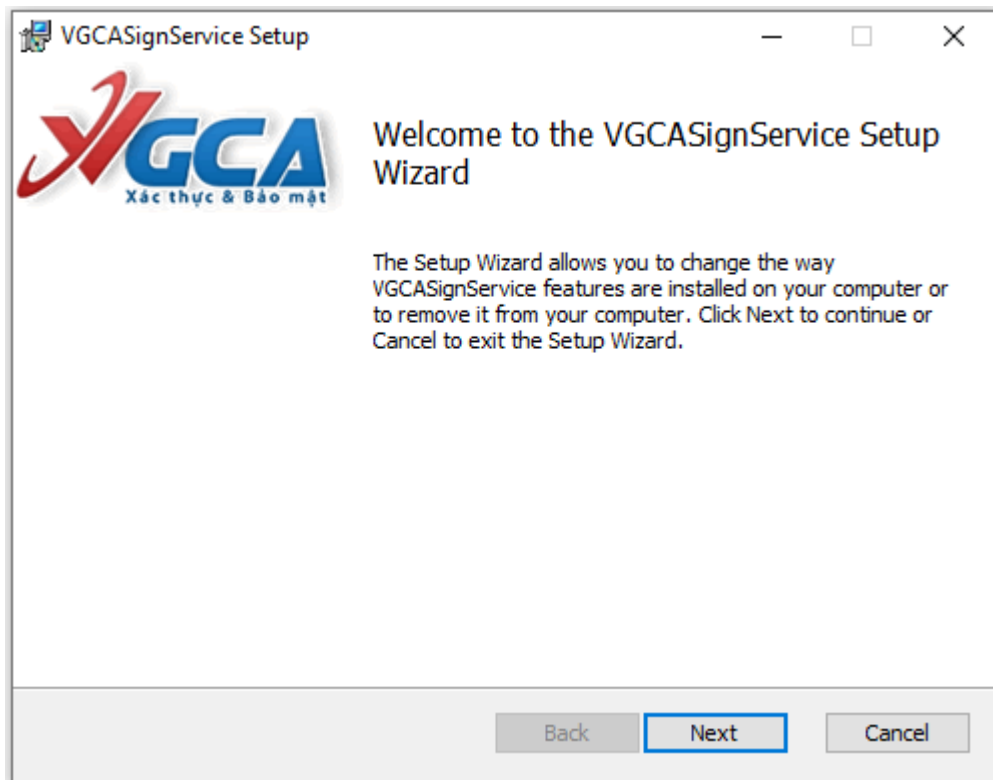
VGCASignService Setup

VGCA
Xác thực & Bảo mật

Welcome to the VGCASignService Setup Wizard

The Setup Wizard allows you to change the way VGCASignService features are installed on your computer or to remove it from your computer. Click Next to continue or Cancel to exit the Setup Wizard.

Back
Next
Cancel